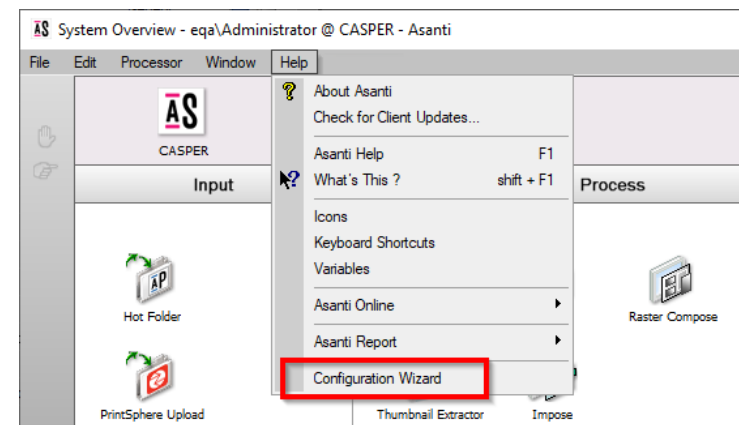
AS System Overview - eqa\Administrator @ CASPER - Asanti

File Edit Processor Window Help

AS
CASPER

Input

About Asanti
Check for Client Updates...
Asanti Help F1
What's This ? shift + F1
Icons
Keyboard Shortcuts
Variables
Asanti Online
Asanti Report
Configuration Wizard

Process

AP
Hot Folder

PrintSphere Upload

Thumbnail Extractor

Impose

Raster Compose